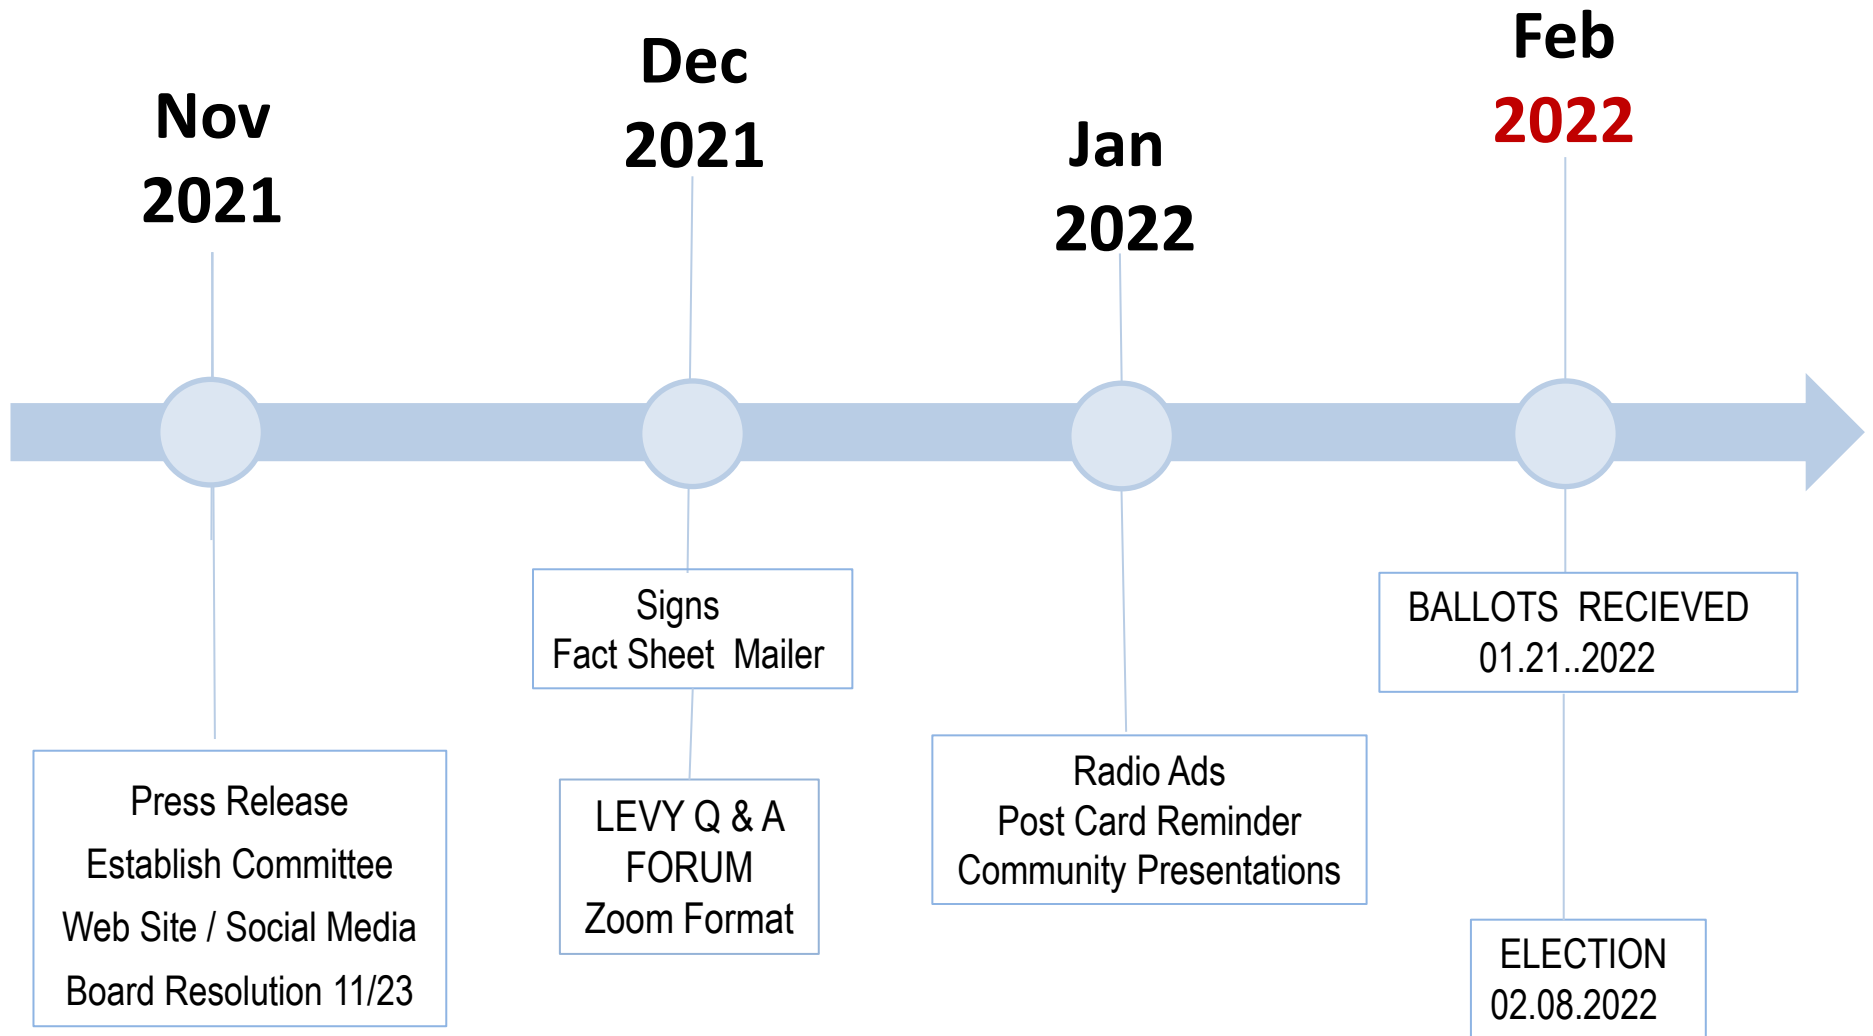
Nov
2021

Dec
2021

Jan
2022

Feb
2022

Press Release
Establish Committee
Web Site / Social Media
Board Resolution 11/23

Signs
Fact Sheet Mailer

LEVY Q & A
FORUM
Zoom Format

Radio Ads
Post Card Reminder
Community Presentations

BALLOTS RECIEVED
01.21..2022

ELECTION
02.08.2022